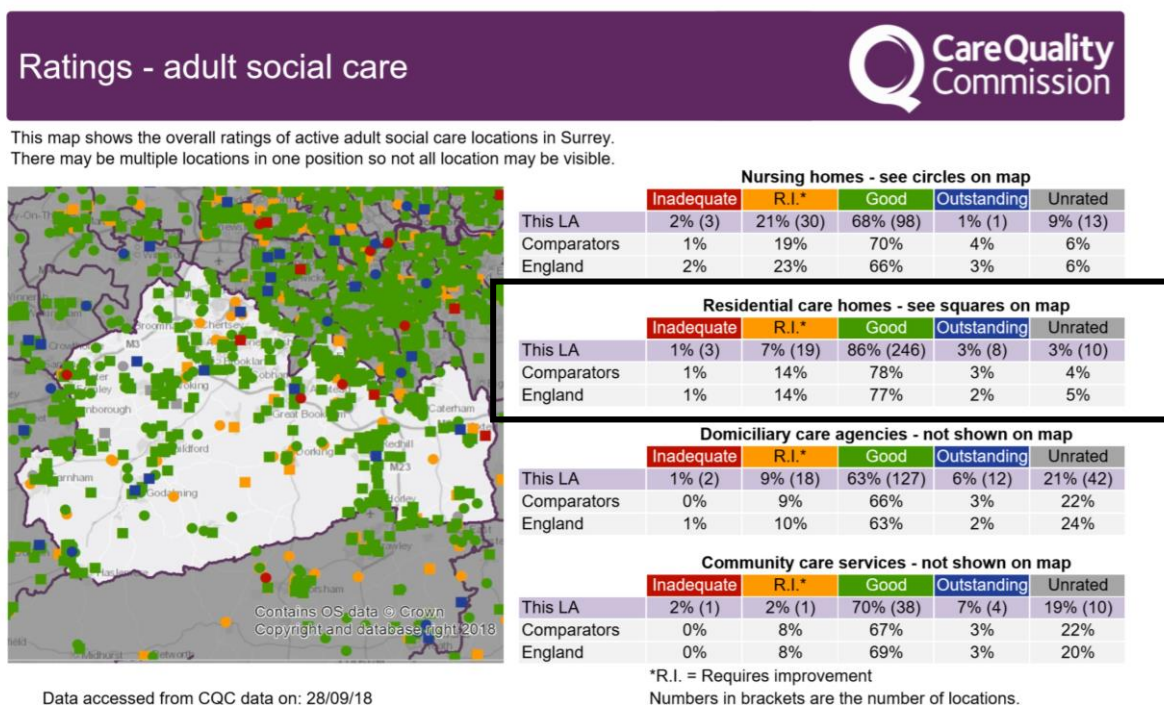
Ratings - adult social care

CareQuality Commission

This map shows the overall ratings of active adult social care locations in Surrey. There may be multiple locations in one position so not all location may be visible.

M3

Farnham

Guildford

Godalming

Woking

Chertsey

Cobham

Great Bookham

Dorking

Redhill

M23

Caterham

Horley

Crawley

Midhurst

Petworth

Camberley

Haslemere

Horsham

Contains OS data © Crown Copyright and database right 2018

Nursing homes - see circles on map

| | Inadequate | R.I.* | Good | Outstanding | Unrated |
|---|---|---|---|---|---|
| This LA | 2% (3) | 21% (30) | 68% (98) | 1% (1) | 9% (13) |
| Comparators | 1% | 19% | 70% | 4% | 6% |
| England | 2% | 23% | 66% | 3% | 6% |

Residential care homes - see squares on map

| | Inadequate | R.I.* | Good | Outstanding | Unrated |
|---|---|---|---|---|---|
| This LA | 1% (3) | 7% (19) | 86% (246) | 3% (8) | 3% (10) |
| Comparators | 1% | 14% | 78% | 3% | 4% |
| England | 1% | 14% | 77% | 2% | 5% |

Domiciliary care agencies - not shown on map

| | Inadequate | R.I.* | Good | Outstanding | Unrated |
|---|---|---|---|---|---|
| This LA | 1% (2) | 9% (18) | 63% (127) | 6% (12) | 21% (42) |
| Comparators | 0% | 9% | 66% | 3% | 22% |
| England | 1% | 10% | 63% | 2% | 24% |

Community care services - not shown on map

| | Inadequate | R.I.* | Good | Outstanding | Unrated |
|---|---|---|---|---|---|
| This LA | 2% (1) | 2% (1) | 70% (38) | 7% (4) | 19% (10) |
| Comparators | 0% | 8% | 67% | 3% | 22% |
| England | 0% | 8% | 69% | 3% | 20% |

*R.I. = Requires improvement
Numbers in brackets are the number of locations.

Data accessed from CQC data on: 28/09/18